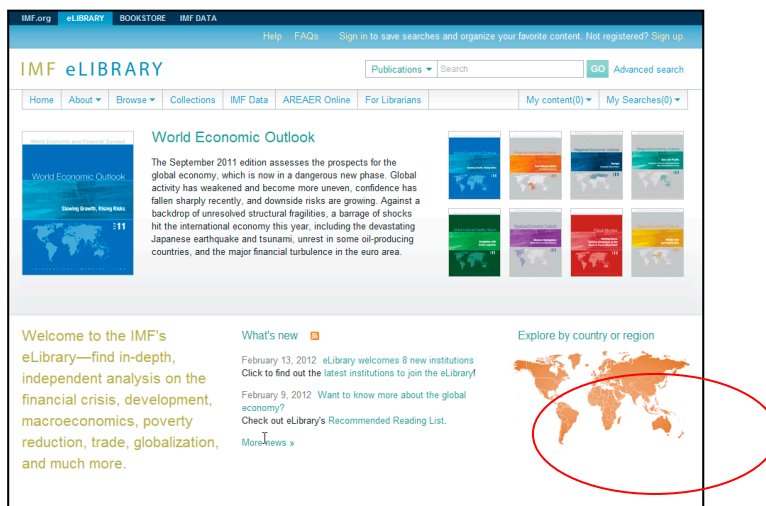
IMF.org eLIBRARY BOOKSTORE IMF DATA

Help FAQs Sign in to save searches and organize your favorite content. Not registered? Sign up

IMF eLIBRARY

Publications Search GO Advanced search

Home About Browse Collections IMF Data AREAER Online For Librarians My content(0) My Searches(0)

World Economic and Financial Surveys
World Economic Outlook
Slowing Growth, Rising Risks
11
INTERNATIONAL MONETARY FUND

World Economic Outlook

The September 2011 edition assesses the prospects for the global economy, which is now in a dangerous new phase. Global activity has weakened and become more uneven, confidence has fallen sharply recently, and downside risks are growing. Against a backdrop of unresolved structural fragilities, a barrage of shocks hit the international economy this year, including the devastating Japanese earthquake and tsunami, unrest in some oil-producing countries, and the major financial turbulence in the euro area.

Welcome to the IMF's eLibrary—find in-depth, independent analysis on the financial crisis, development, macroeconomics, poverty reduction, trade, globalization, and much more.

What's new

February 13, 2012 eLibrary welcomes 8 new institutions
Click to find out the latest institutions to join the eLibrary!

February 9, 2012 Want to know more about the global economy?
Check out eLibrary's Recommended Reading List.

More news »

Explore by country or region